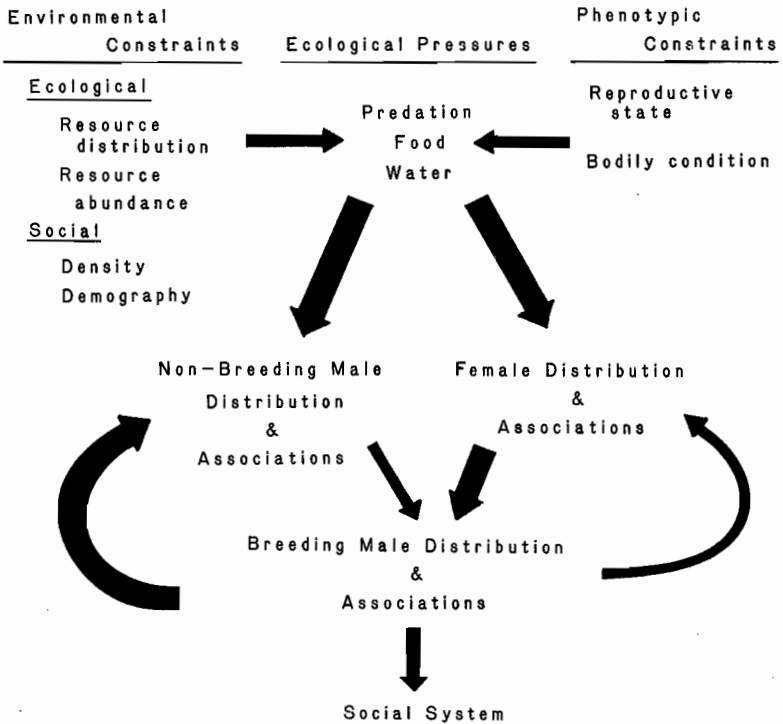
Environmental Constraints

Ecological

Resource distribution

Resource abundance

Social

Density

Demography

Ecological Pressures

Predation

Food

Water

Phenotypic Constraints

Reproductive state

Bodily condition

Non-Breeding Male Distribution & Associations

Female Distribution & Associations

Breeding Male Distribution & Associations

Social System